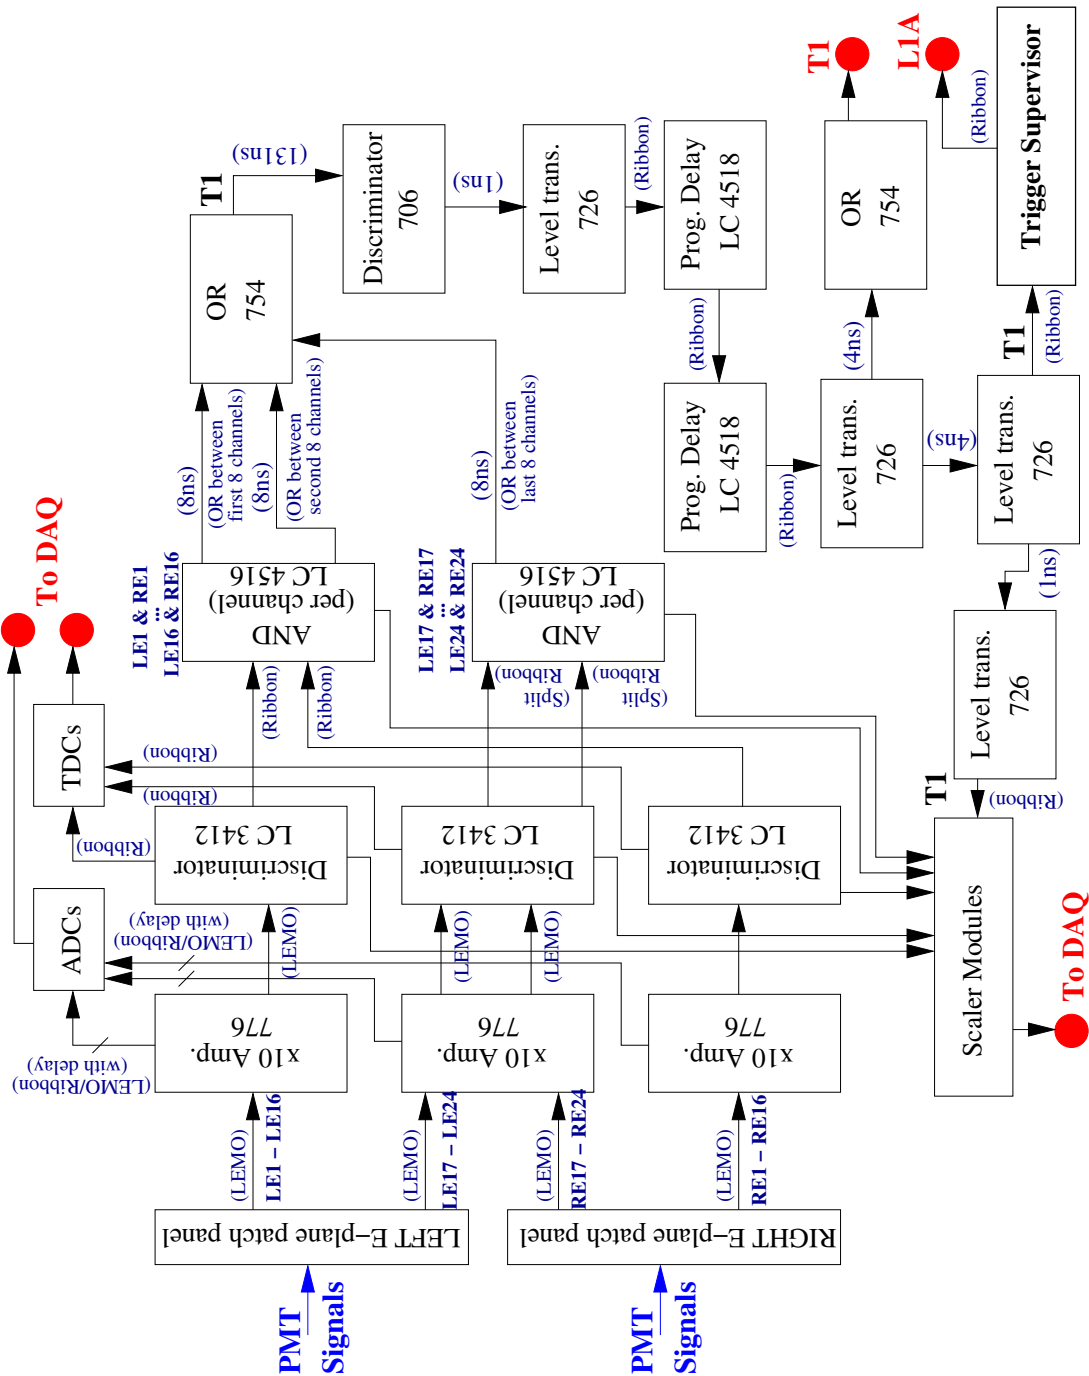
PMT Signals
LEFT E–plane patch panel
(LEMO)
LE1 – LE16
(LEMO)
LE17 – LE24
PMT Signals
RIGHT E–plane patch panel
(LEMO)
RE17 – RE24
(LEMO)
RE1 – RE16
x10 Amp.
776
x10 Amp.
776
x10 Amp.
776
(LEMO/Ribbon)
(with delay)
(LEMO/Ribbon)
(with delay)
(LEMO)
(LEMO)
(LEMO)
ADCs
TDCs
To DAQ
Discriminator
LC 3412
Discriminator
LC 3412
Discriminator
LC 3412
(Ribbon)
(Ribbon)
(Ribbon)
(Ribbon)
(Ribbon)
AND
(per channel)
LC 4516
LE1 & RE1
...
LE16 & RE16
AND
(per channel)
LC 4516
LE17 & RE17
...
LE24 & RE24
(Split Ribbon)
(Split Ribbon)
(8ns)
(OR between first 8 channels)
(8ns)
(OR between second 8 channels)
(8ns)
(OR between last 8 channels)
OR
754
T1
(131ns)
Discriminator
706
(1ns)
Level trans.
726
(Ribbon)
Prog. Delay
LC 4518
(Ribbon)
Prog. Delay
LC 4518
(Ribbon)
Level trans.
726
(4ns)
OR
754
T1
(4ns)
Level trans.
726
T1
(Ribbon)
Trigger Supervisor
(Ribbon)
L1A
(1ns)
Level trans.
726
(Ribbon)
T1
Scaler Modules
To DAQ